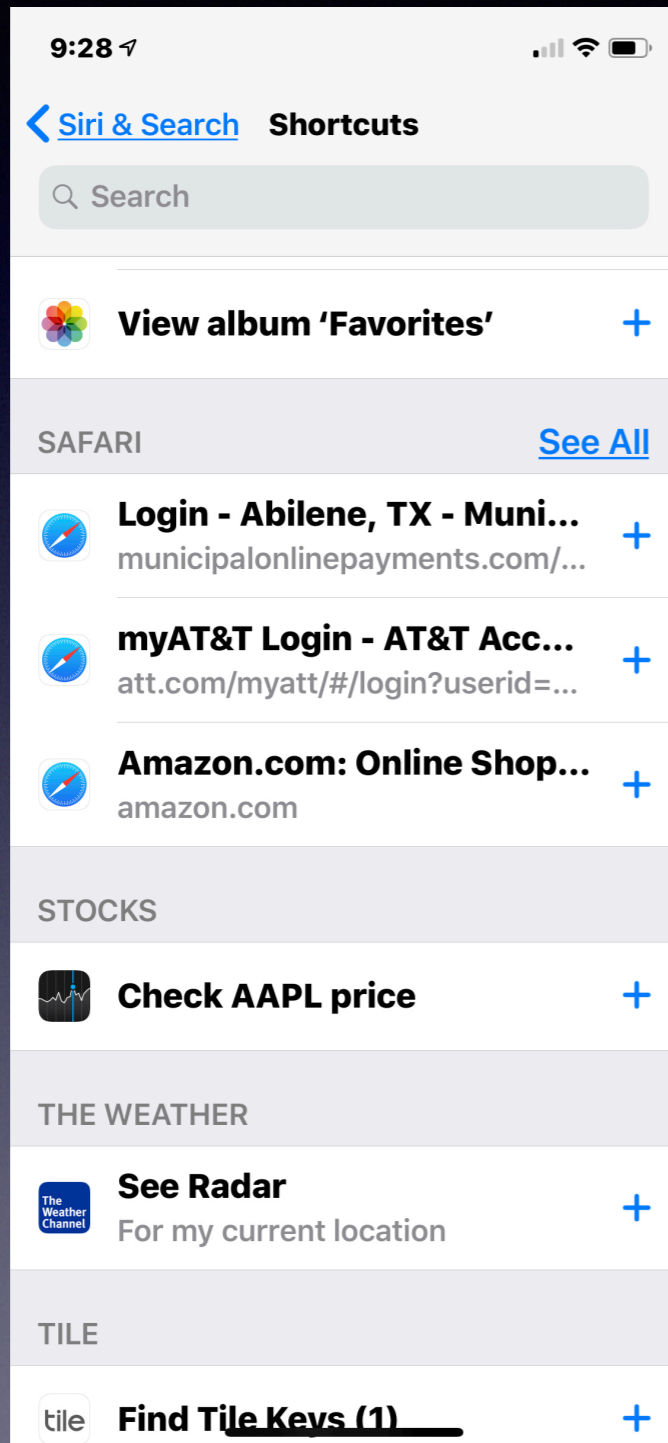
9:28

Siri & Search Shortcuts

Search

View album 'Favorites' +

SAFARI See All

Login - Abilene, TX - Muni...
municipalonlinepayments.com/... +

myAT&T Login - AT&T Acc...
att.com/myatt/#/login?userid=... +

Amazon.com: Online Shop...
amazon.com +

STOCKS

Check AAPL price +

THE WEATHER

The Weather Channel

See Radar
For my current location +

TILE

tile

Find Tile Keys (1) +